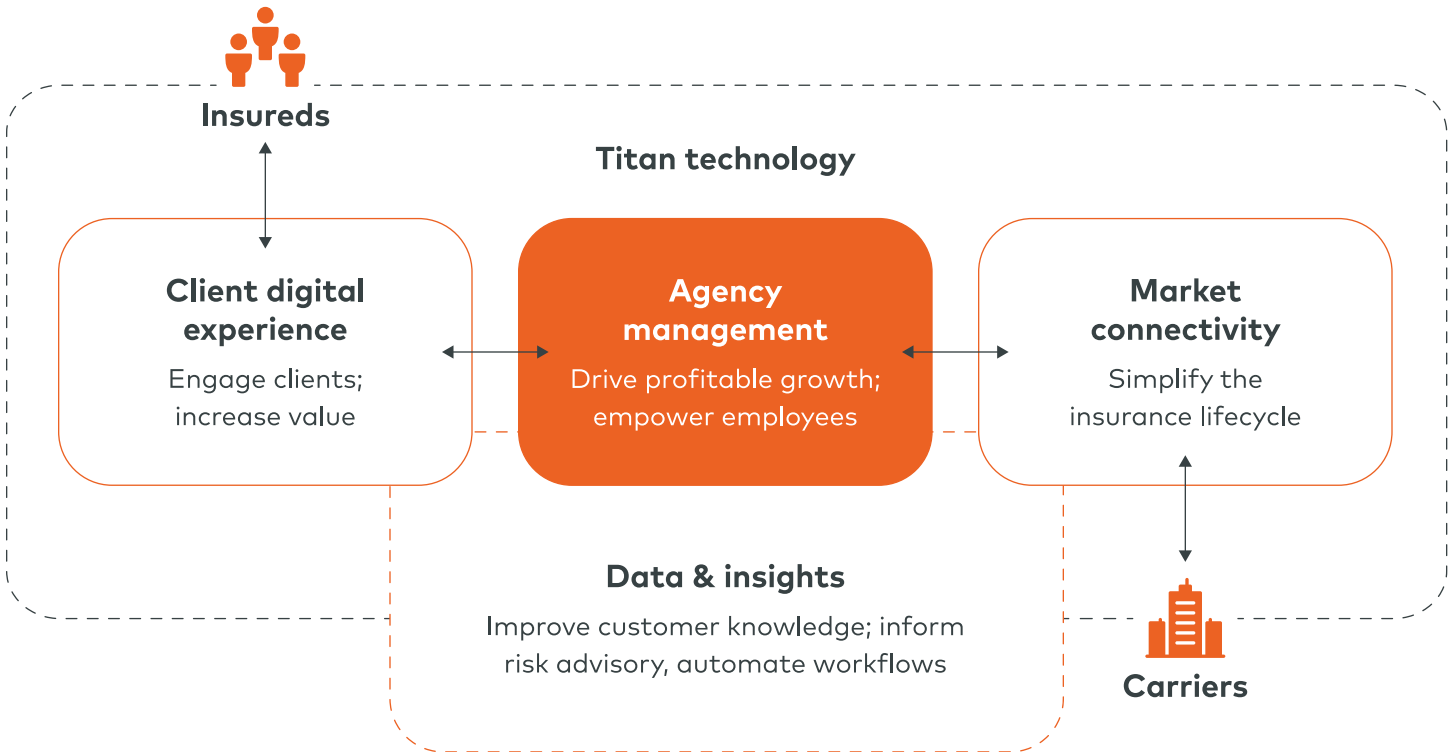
Insureds

Titan technology

Client digital experience

Engage clients; increase value

Agency management

Drive profitable growth; empower employees

Market connectivity

Simplify the insurance lifecycle

Data & insights

Improve customer knowledge; inform risk advisory, automate workflows

Carriers